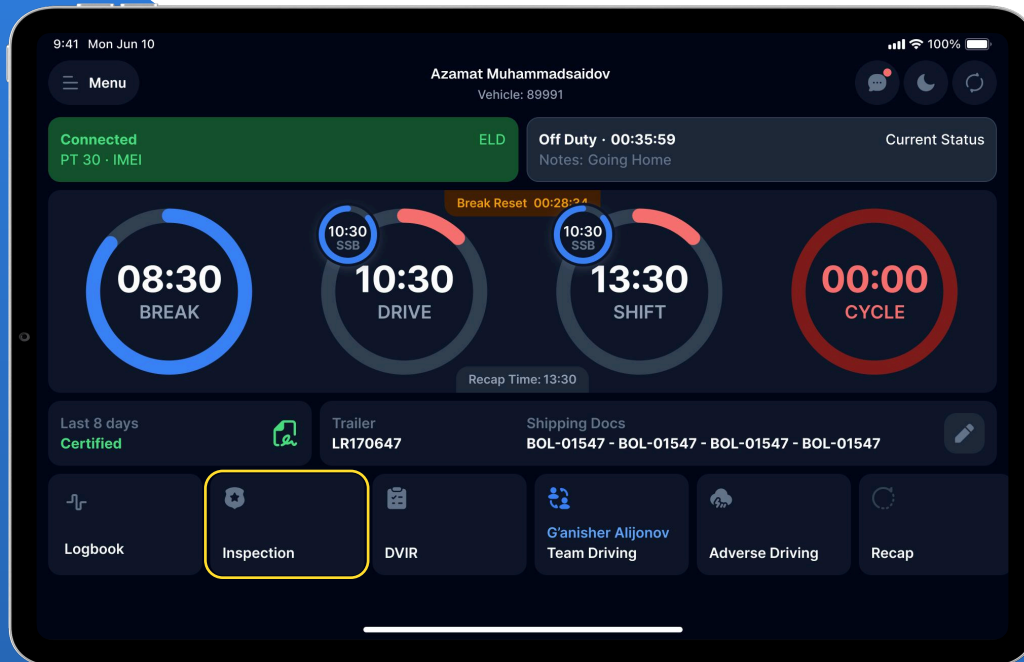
9:41 Mon Jun 10

100%

Menu

Azamat Muhammadsaidov
Vehicle: 89991

Connected
PT 30 · IMEI

ELD

Off Duty · 00:35:59
Notes: Going Home

Current Status

Break Reset 00:28:34

08:30
BREAK

10:30
SSB

10:30
DRIVE

10:30
SSB

13:30
SHIFT

00:00
CYCLE

Recap Time: 13:30

Last 8 days
Certified

Trailer
LR170647

Shipping Docs
BOL-01547 - BOL-01547 - BOL-01547 - BOL-01547

Logbook

Inspection

DVIR

G'anisher Alijonov
Team Driving

Adverse Driving

Recap